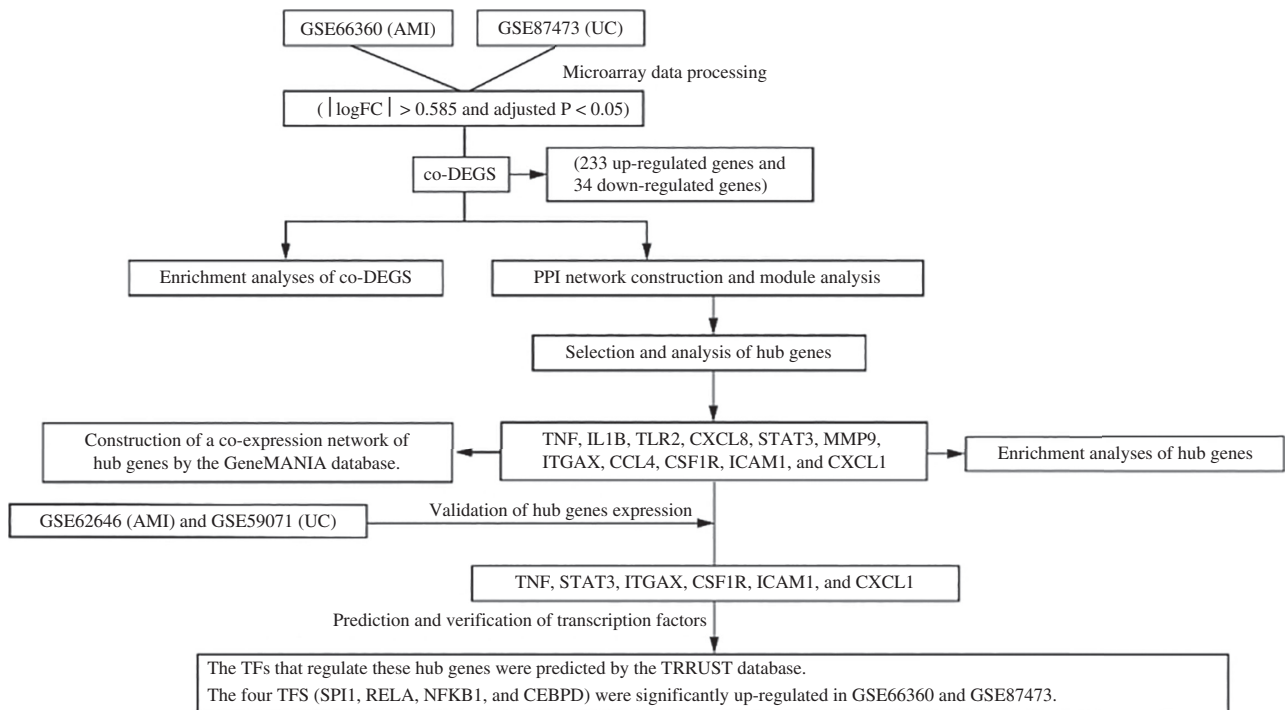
GSE66360 (AMI)

GSE87473 (UC)

Microarray data processing

( $|\text{logFC}|$ > 0.585 and adjusted P < 0.05)

co-DEGS

(233 up-regulated genes and 34 down-regulated genes)

Enrichment analyses of co-DEGS

PPI network construction and module analysis

Selection and analysis of hub genes

Construction of a co-expression network of hub genes by the GeneMANIA database.

TNF, IL1B, TLR2, CXCL8, STAT3, MMP9, ITGAX, CCL4, CSF1R, ICAM1, and CXCL1

Enrichment analyses of hub genes

GSE62646 (AMI) and GSE59071 (UC)

Validation of hub genes expression

TNF, STAT3, ITGAX, CSF1R, ICAM1, and CXCL1

Prediction and verification of transcription factors

The TFs that regulate these hub genes were predicted by the TRRUST database.
The four TFS (SPI1, RELA, NFKB1, and CEBPD) were significantly up-regulated in GSE66360 and GSE87473.